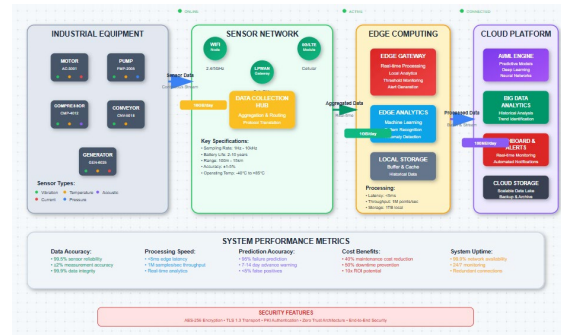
ONLINE ACTIVE CONNECTED

INDUSTRIAL EQUIPMENT

MOTOR
AC-2000

PUMP
PMP-3000

COMPRESSOR
CMP-4010

CONVEYOR
CNV-5010

GENERATOR
GEN-6020

Sensor Types:
Vibration Temperature Acoustic
Current Pressure

Sensor Data

SENSOR NETWORK

WiFi
Node

2.4/5GHz

LPWAN
Gateway

5G/LTE
Module

Cellular

1000/sec

DATA COLLECTION HUB
Aggregation & Routing
Protocol Translation

Key Specifications:
• Sampling Rate: 1Hz - 10kHz
• Battery Life: 2-10 years
• Range: 100m - 15km
• Accuracy: ±0.5%
• Operating Temp: -40°C to +85°C

Aggregated Data

EDGE COMPUTING

EDGE GATEWAY
Real-time Processing
Local Analytics
Threshold Monitoring
Alert Generation

EDGE ANALYTICS
Machine Learning
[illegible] Recognition
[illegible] Detection

LOCAL STORAGE
Buffer & Cache
Historical Data

Processing:
• Latency: <10ms
• Throughput: 1M points/sec
• Storage: 1TB local

Processed Data

CLOUD PLATFORM

AI/ML ENGINE
Predictive Models
Deep Learning
Neural Networks

BIG DATA ANALYTICS
Historical Analysis
Trend Identification

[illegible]BOARD & ALERTS
Real-time Monitoring
Automated Notifications

CLOUD STORAGE
Scalable Data Lake
Backup & Archive

SYSTEM PERFORMANCE METRICS

Data Accuracy:
• 99.5% sensor reliability
• ±2% measurement accuracy
• 99.9% data integrity

Processing Speed:
• <5ms edge latency
• 1M samples/sec throughput
• Real-time analytics

Prediction Accuracy:
• 95% failure prediction
• 7-14 day advance warning
• <5% false positives

Cost Benefits:
• 40% maintenance cost reduction
• 60% downtime prevention
• 15x ROI potential

System Uptime:
• 99.9% network availability
• 24/7 monitoring
• Redundant connections

SECURITY FEATURES
AES-256 Encryption • TLS 1.3 Transport • PKI Authentication • Zero Trust Architecture • End-to-End Security